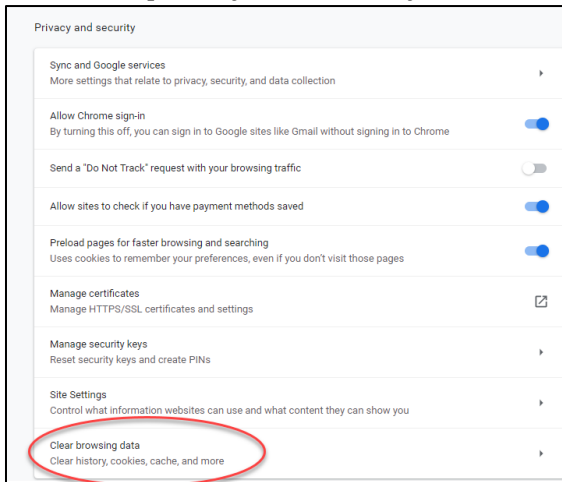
Privacy and security

Sync and Google services
More settings that relate to privacy, security, and data collection

Allow Chrome sign-in
By turning this off, you can sign in to Google sites like Gmail without signing in to Chrome

Send a "Do Not Track" request with your browsing traffic

Allow sites to check if you have payment methods saved

Preload pages for faster browsing and searching
Uses cookies to remember your preferences, even if you don't visit those pages

Manage certificates
Manage HTTPS/SSL certificates and settings

Manage security keys
Reset security keys and create PINs

Site Settings
Control what information websites can use and what content they can show you

Clear browsing data
Clear history, cookies, cache, and more